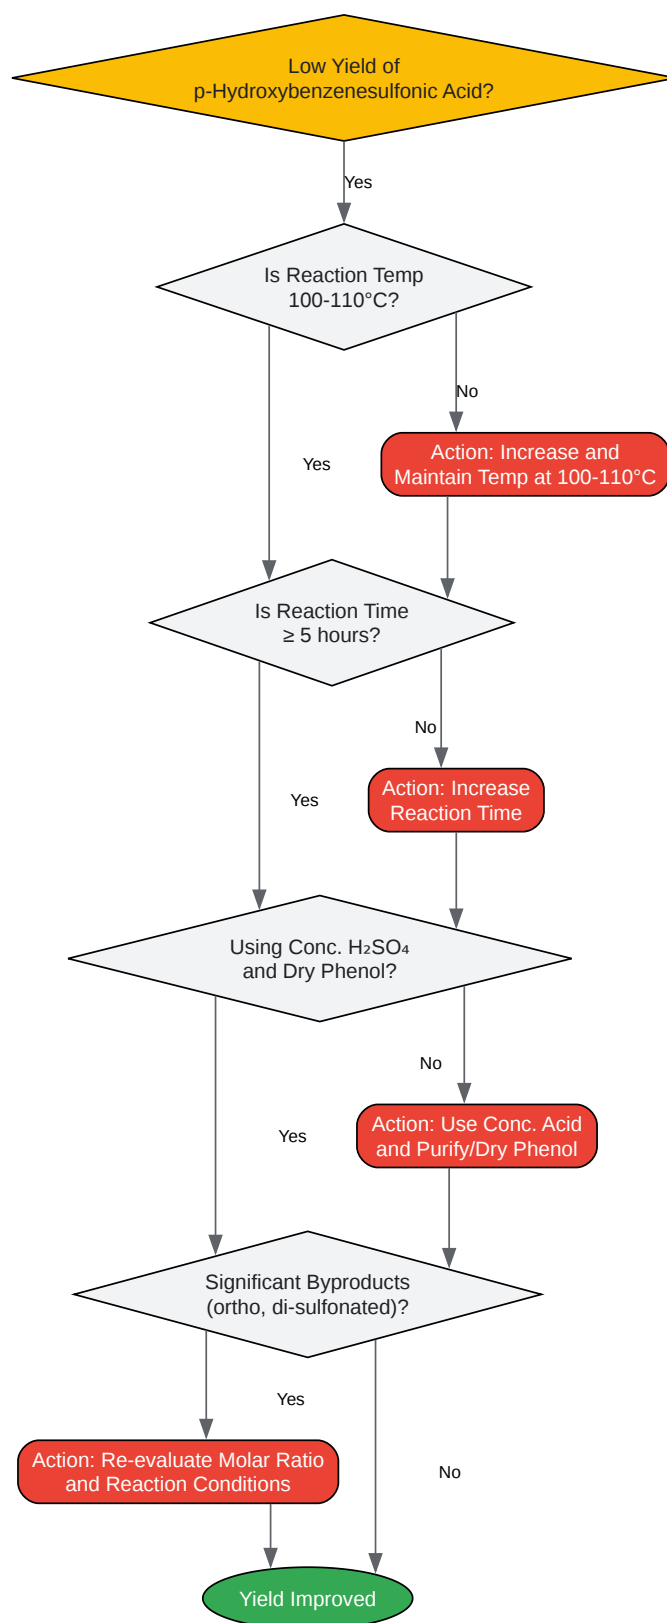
Low Yield of p-Hydroxybenzenesulfonic Acid?

Yes

Is Reaction Temp 100-110°C?

No

Yes

Action: Increase and Maintain Temp at 100-110°C

Is Reaction Time ≥ 5 hours?

No

Yes

Action: Increase Reaction Time

Using Conc. $H_2SO_4$ and Dry Phenol?

No

Yes

Action: Use Conc. Acid and Purify/Dry Phenol

Significant Byproducts (ortho, di-sulfonated)?

Yes

Action: Re-evaluate Molar Ratio and Reaction Conditions

No

Yield Improved